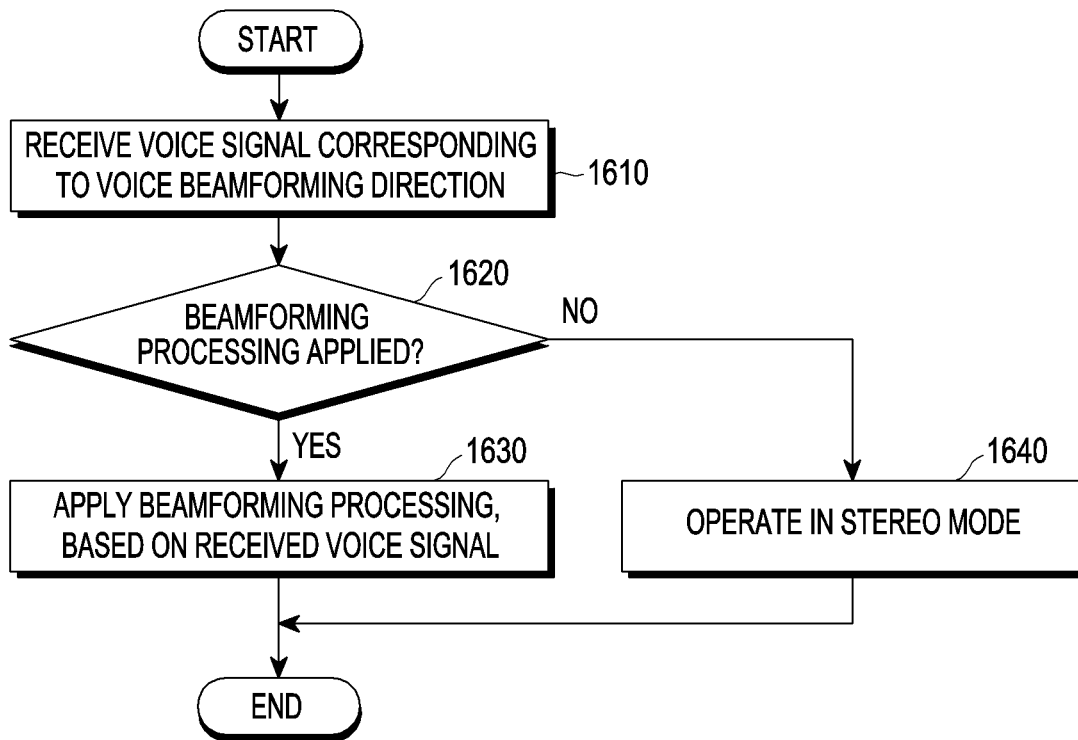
START

RECEIVE VOICE SIGNAL CORRESPONDING TO VOICE BEAMFORMING DIRECTION

1610

1620

BEAMFORMING PROCESSING APPLIED?

NO

YES

1630

APPLY BEAMFORMING PROCESSING, BASED ON RECEIVED VOICE SIGNAL

1640

OPERATE IN STEREO MODE

END